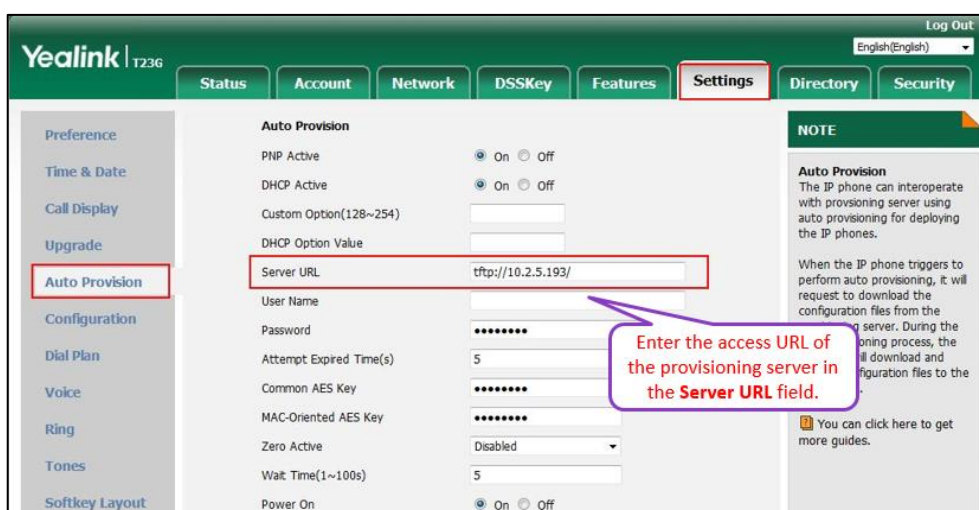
Log Out

English(English)

Yealink T23G

Status | Account | Network | DSSKey | Features | Settings | Directory | Security

Preference
Time & Date
Call Display
Upgrade
Auto Provision
Configuration
Dial Plan
Voice
Ring
Tones
Softkey Layout

Auto Provision

| | |
|---|---|
| PNP Active | On Off |
| DHCP Active | On Off |
| Custom Option(128~254) | |
| DHCP Option Value | |
| Server URL | tftp://10.2.5.193/ |
| User Name | |
| Password | •••••••• |
| Attempt Expired Time(s) | 5 |
| Common AES Key | •••••••• |
| MAC-Oriented AES Key | •••••••• |
| Zero Active | Disabled |
| Wait Time(1~100s) | 5 |
| Power On | On Off |

NOTE

Auto Provision
The IP phone can interoperate with provsioning server using auto provisioning for deploying the IP phones.

When the IP phone triggers to perform auto provisioning, it will request to download the configuration files from the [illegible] server. During the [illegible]oning process, the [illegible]ll download and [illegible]figuration files to the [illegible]

You can click here to get more guides.

Enter the access URL of the provisioning server in the Server URL field.